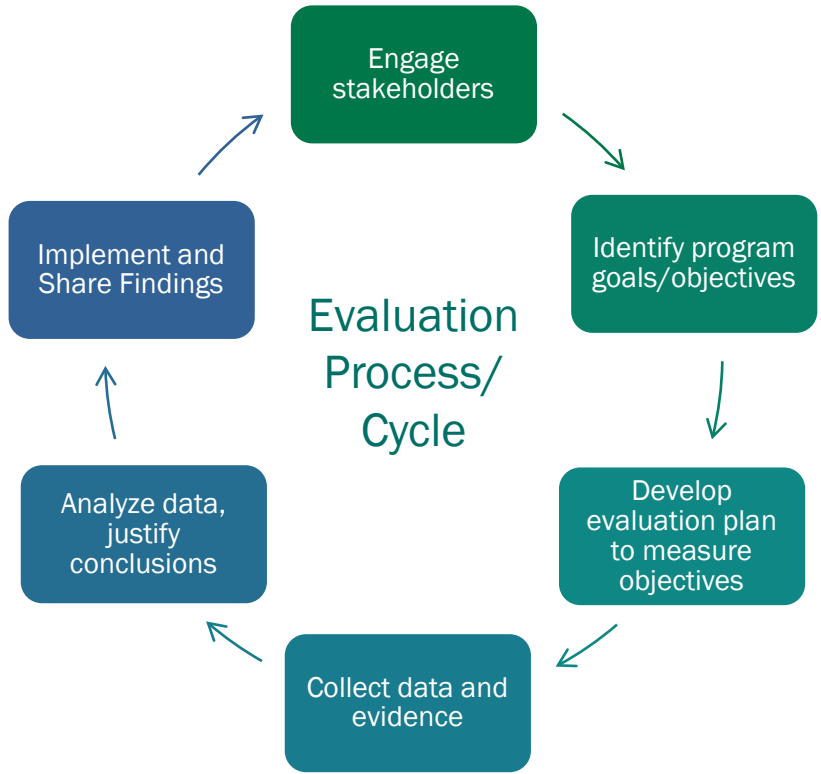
Engage stakeholders

Identify program goals/objectives

Develop evaluation plan to measure objectives

Collect data and evidence

Analyze data, justify conclusions

Implement and Share Findings

Evaluation Process/ Cycle